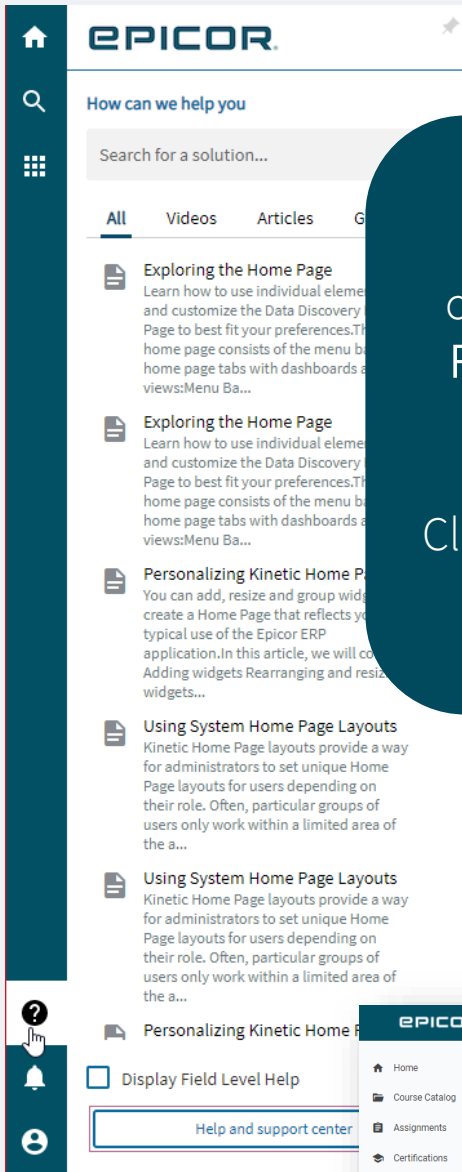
EPICOR

How can we help you

Search for a solution...

All Videos Articles G

Exploring the Home Page
Learn how to use individual elemen and customize the Data Discovery Page to best fit your preferences.Th home page consists of the menu ba home page tabs with dashboards a views:Menu Ba...

Exploring the Home Page
Learn how to use individual elemen and customize the Data Discovery Page to best fit your preferences.Th home page consists of the menu ba home page tabs with dashboards a views:Menu Ba...

Personalizing Kinetic Home Pa
You can add, resize and group widg create a Home Page that reflects yo typical use of the Epicor ERP application.In this article, we will co Adding widgets Rearranging and resiz widgets...

Using System Home Page Layouts
Kinetic Home Page layouts provide a way for administrators to set unique Home Page layouts for users depending on their role. Often, particular groups of users only work within a limited area of the a...

Using System Home Page Layouts
Kinetic Home Page layouts provide a way for administrators to set unique Home Page layouts for users depending on their role. Often, particular groups of users only work within a limited area of the a...

Personalizing Kinetic Home F

Display Field Level Help

Help and support center

C
F
Cl

EPICO
Home
Course Catalog
Assignments
Certifications